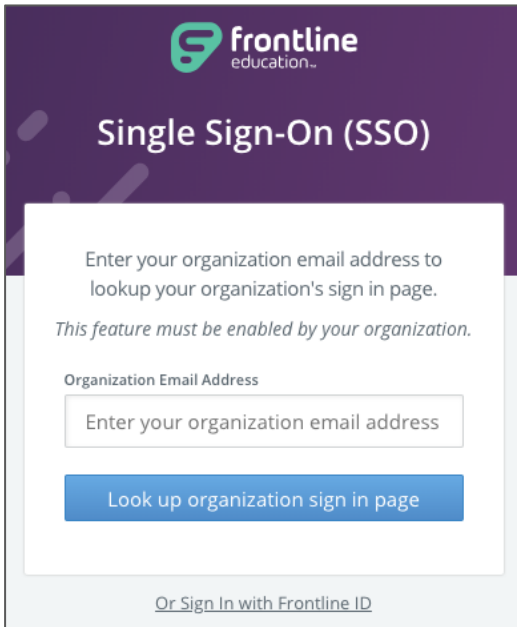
frontline
education™

Single Sign-On (SSO)

Enter your organization email address to lookup your organization's sign in page.

This feature must be enabled by your organization.

Organization Email Address

Enter your organization email address

Look up organization sign in page

Or Sign In with Frontline ID